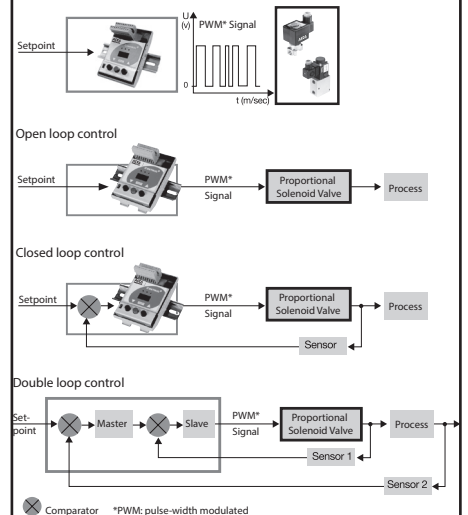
Setpoint

U (v)

PWM* Signal

0

t (m/sec)

Open loop control

Setpoint

PWM* Signal

Proportional Solenoid Valve

Process

Closed loop control

Setpoint

PWM* Signal

Proportional Solenoid Valve

Process

Sensor

Double loop control

Set-point

Master

Slave

PWM* Signal

Proportional Solenoid Valve

Process

Sensor 1

Sensor 2

Comparator *PWM: pulse-width modulated